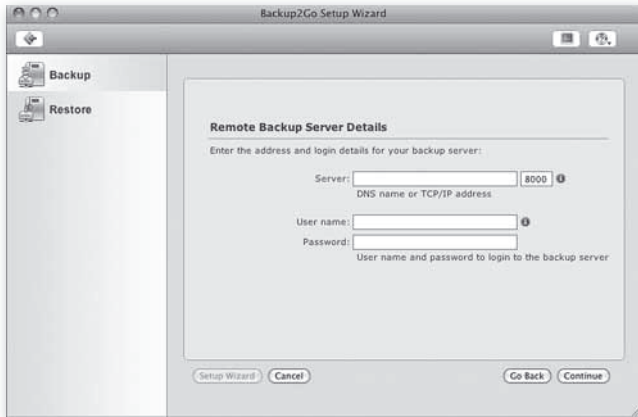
Backup2Go Setup Wizard

Backup

Restore

Remote Backup Server Details

Enter the address and login details for your backup server:

Server: 8000

DNS name or TCP/IP address

User name:

Password:

User name and password to login to the backup server

Setup Wizard Cancel

Go Back Continue